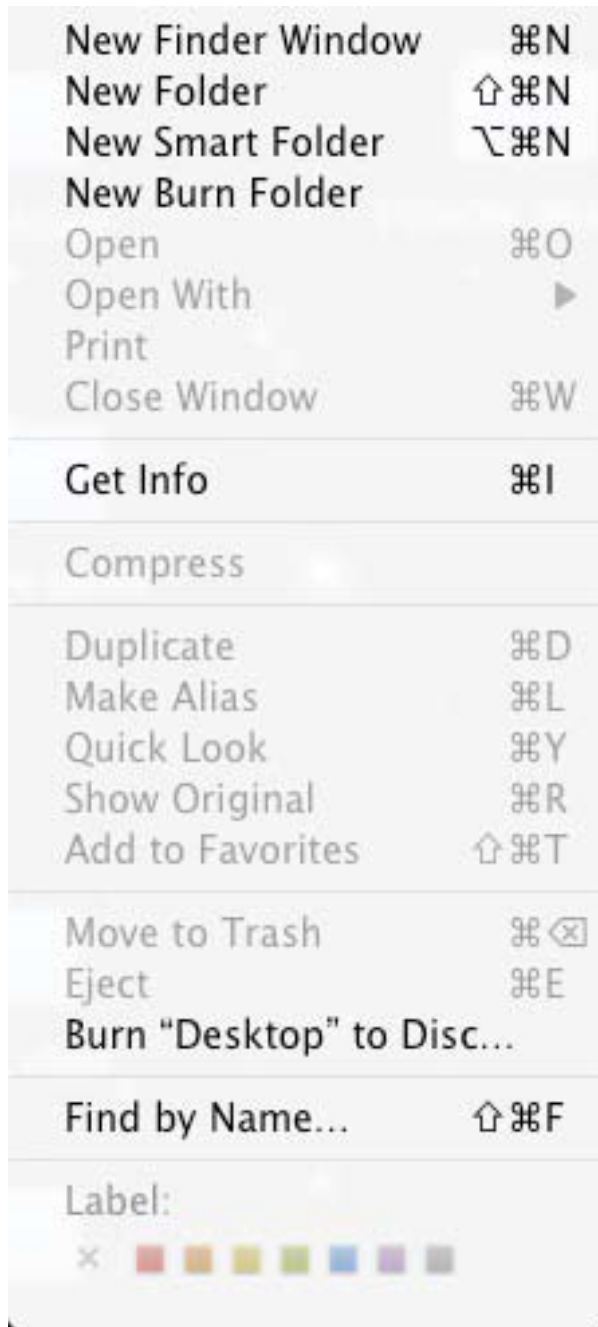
New Finder Window ⌘N
New Folder ⇧⌘N
New Smart Folder ⌥⌘N
New Burn Folder
Open ⌘O
Open With ▶
Print
Close Window ⌘W

Get Info ⌘I

Compress

Duplicate ⌘D
Make Alias ⌘L
Quick Look ⌘Y
Show Original ⌘R
Add to Favorites ⇧⌘T

Move to Trash ⌘⌫
Eject ⌘E
Burn "Desktop" to Disc...

Find by Name... ⇧⌘F

Label:
×